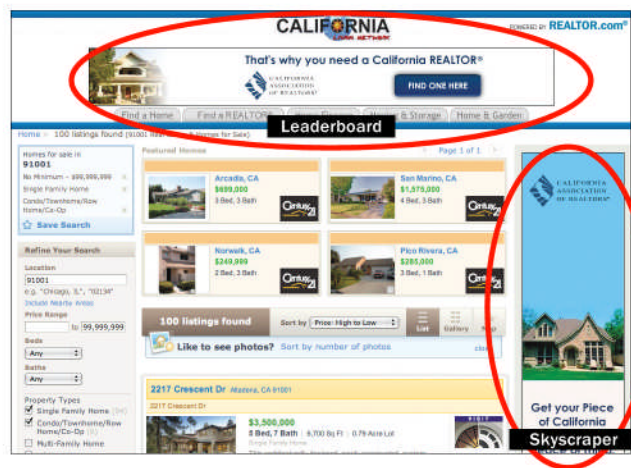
CALIFORNIA
LISTING NETWORK

POWERED BY REALTOR.com®

That's why you need a California REALTOR®

CALIFORNIA ASSOCIATION OF REALTORS®

FIND ONE HERE

Find a Home | Find a REALTOR | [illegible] | Moving & Storage | Home & Garden

Leaderboard

Home > 100 listings found (91001 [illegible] Homes for Sale)

Homes for sale in
91001
No Minimum – $99,999,999
Single Family Home
Condo/Townhome/Row Home/Co-Op

Save Search

Refine Your Search

Location
91001
e.g. "Chicago, IL", "02134"
Include Nearby Areas

Price Range
to 99,999,999

Beds
Any

Baths
Any

Property Types
Single Family Home
Condo/Townhome/Row Home/Co-Op
Multi-Family Home

Featured Homes

Page 1 of 1

Arcadia, CA
$699,000
3 Bed, 3 Bath

San Marino, CA
$1,579,000
4 Bed, 3 Bath

Norwalk, CA
$249,900
2 Bed, 3 Bath

Pico Rivera, CA
$285,000
2 Bed, 1 Bath

Century 21

100 listings found

Sort by Price: High to Low

List Gallery Map

Like to see photos? Sort by number of photos

2217 Crescent Dr Altadena, CA 91001

2217 Crescent Dr

$3,500,000
8 Bed, 7 Bath | 6,700 Sq Ft | 0.79 Acre Lot
Single Family Home

CALIFORNIA ASSOCIATION OF REALTORS®

Get your Piece of California

Skyscraper